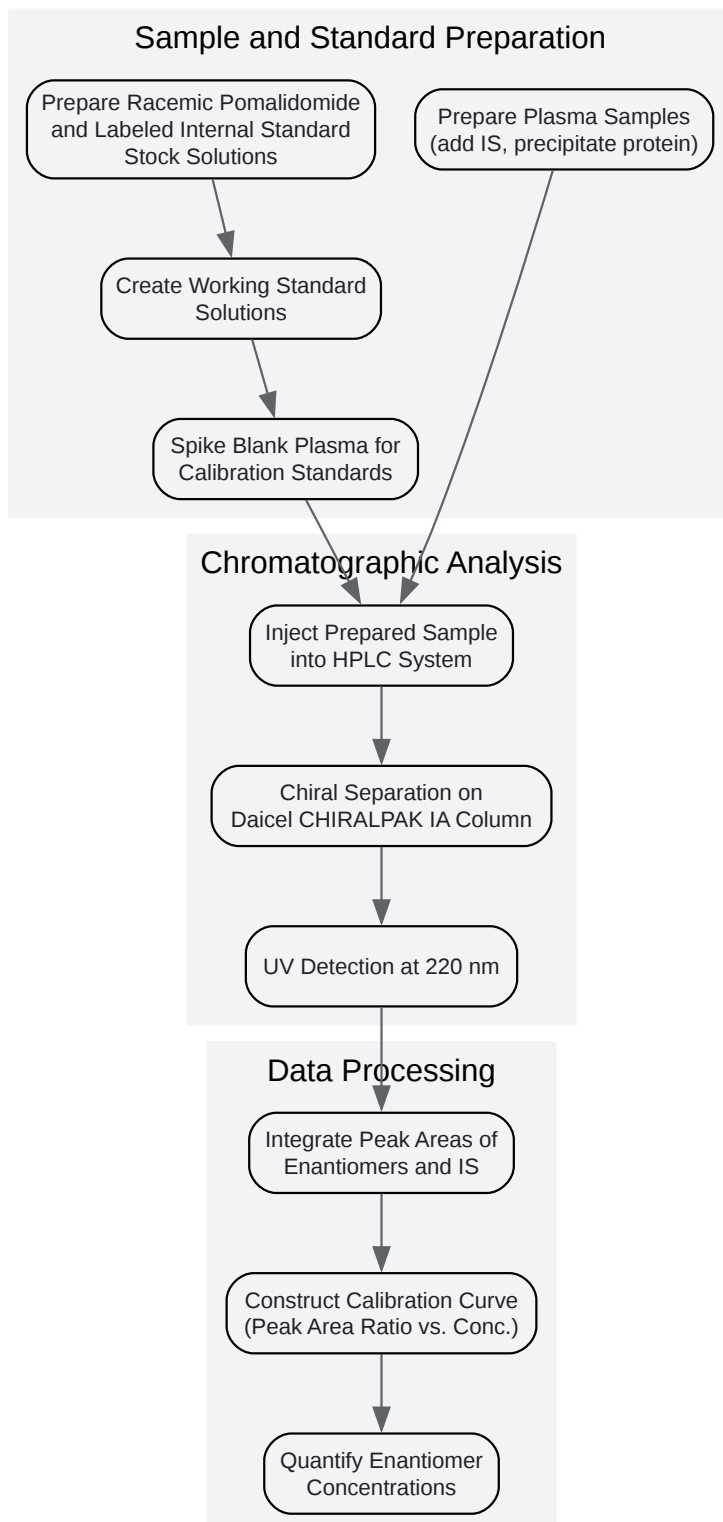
Sample and Standard Preparation

Prepare Racemic Pomalidomide and Labeled Internal Standard Stock Solutions

Prepare Plasma Samples (add IS, precipitate protein)

Create Working Standard Solutions

Spike Blank Plasma for Calibration Standards

Chromatographic Analysis

Inject Prepared Sample into HPLC System

Chiral Separation on Daicel CHIRALPAK IA Column

UV Detection at 220 nm

Data Processing

Integrate Peak Areas of Enantiomers and IS

Construct Calibration Curve (Peak Area Ratio vs. Conc.)

Quantify Enantiomer Concentrations